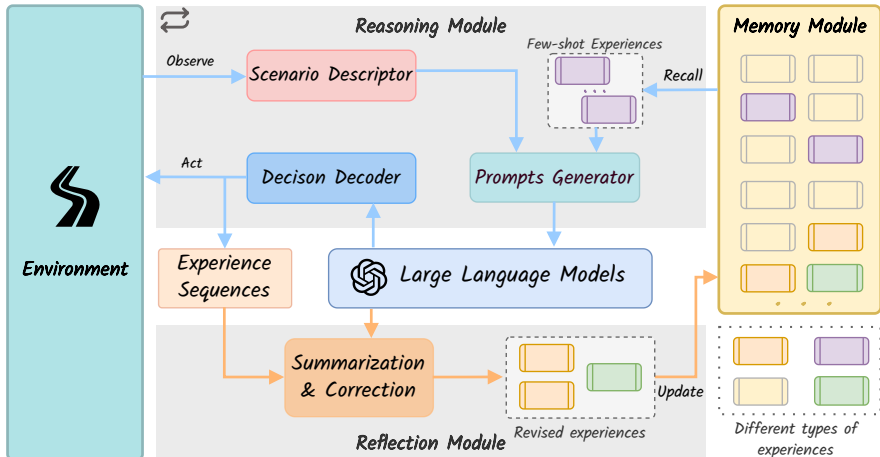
Reasoning Module

Memory Module

Few-shot Experiences

Observe

Scenario Descriptor

Recall

Act

Decison Decoder

Prompts Generator

Environment

Experience Sequences

Large Language Models

Summarization & Correction

Update

Revised experiences

Reflection Module

Different types of experiences